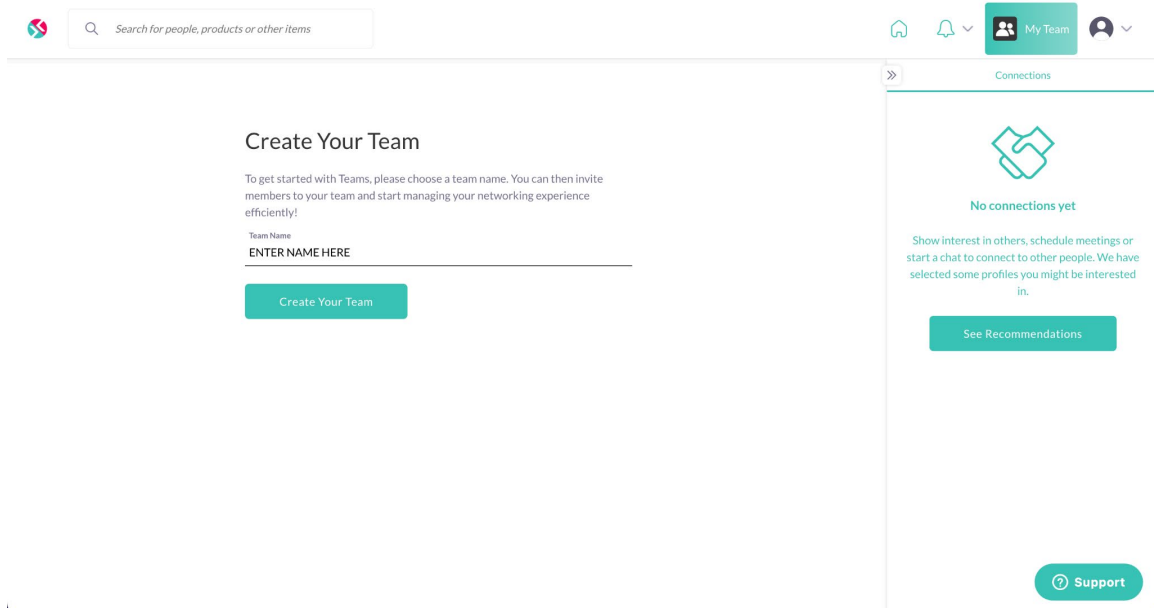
Search for people, products or other items

My Team

Connections

Create Your Team

To get started with Teams, please choose a team name. You can then invite members to your team and start managing your networking experience efficiently!

Team Name
ENTER NAME HERE

Create Your Team

No connections yet

Show interest in others, schedule meetings or start a chat to connect to other people. We have selected some profiles you might be interested in.

See Recommendations

Support